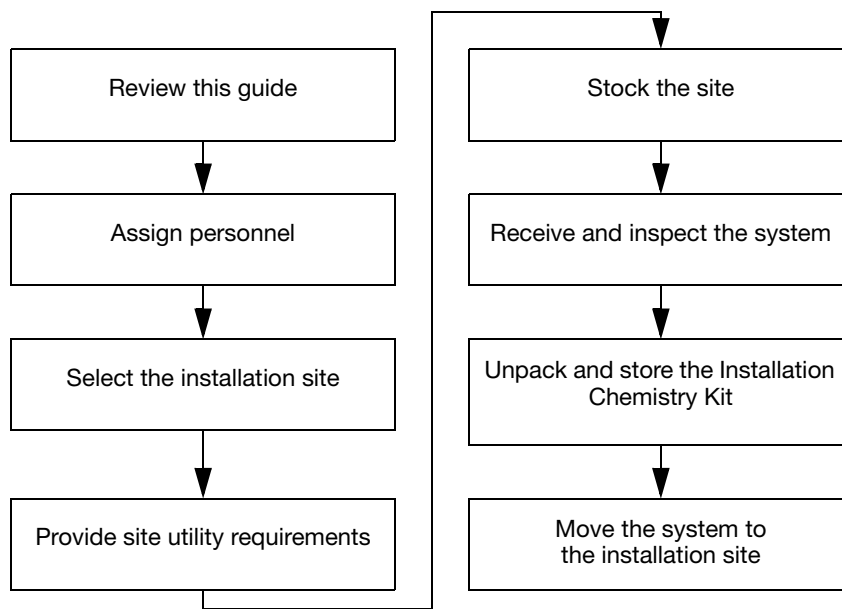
Review this guide

Assign personnel

Select the installation site

Provide site utility requirements

Stock the site

Receive and inspect the system

Unpack and store the Installation Chemistry Kit

Move the system to the installation site